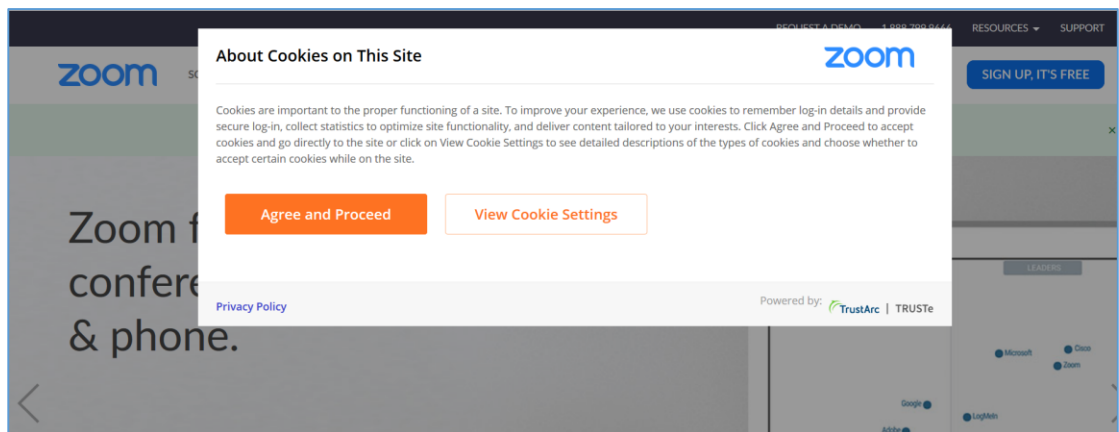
REQUEST A DEMO 1.888.799.9666 RESOURCES SUPPORT

zoom SO

SIGN UP, IT'S FREE

×

Zoom f
confere
& phone.

About Cookies on This Site

zoom

Cookies are important to the proper functioning of a site. To improve your experience, we use cookies to remember log-in details and provide secure log-in, collect statistics to optimize site functionality, and deliver content tailored to your interests. Click Agree and Proceed to accept cookies and go directly to the site or click on View Cookie Settings to see detailed descriptions of the types of cookies and choose whether to accept certain cookies while on the site.

Agree and Proceed

View Cookie Settings

Privacy Policy

Powered by: TrustArc | TRUSTe

LEADERS

Microsoft

Cisco

Zoom

Google

LogMeIn

Adobe